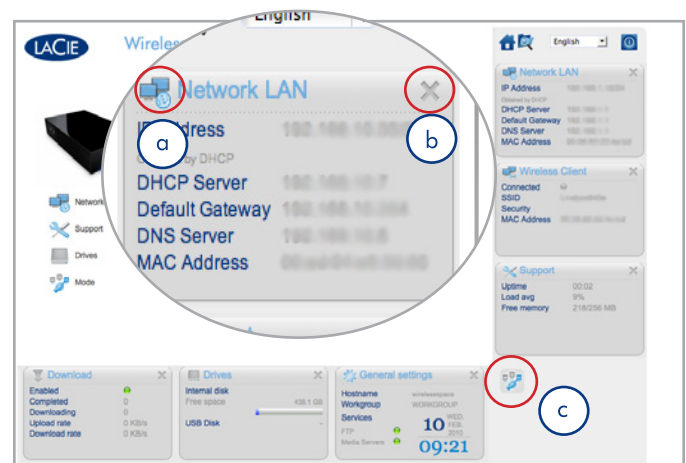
LACIE

Wireles

English

Network LAN

IP Address

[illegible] by DHCP

DHCP Server

Default Gateway

DNS Server

MAC Address

a

b

Network

Support

Drives

Mode

English

Network LAN

IP Address

Obtained by DHCP

DHCP Server

Default Gateway

DNS Server

MAC Address

Wireless Client

Connected

SSID

Security

MAC Address

Support

Uptime 00:02

Load avg 9%

Free memory 218/256 MB

Download

Enabled

Completed 0

Downloading 0

Upload rate 0 KB/s

Download rate 0 KB/s

Drives

Internal disk

Free space 438.1 GB

USB Disk

General settings

Hostname wirelessspace

Workgroup WORKGROUP

Services

FTP

Media Servers

10 WED. FEB. 2010

09:21

c